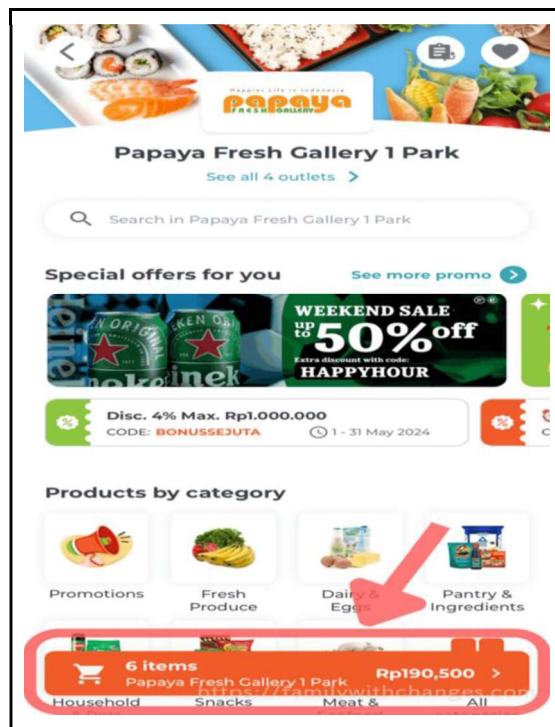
Happier Life in Indonesia
papaya
FRESH GALLERY

Papaya Fresh Gallery 1 Park

See all 4 outlets >

Search in Papaya Fresh Gallery 1 Park

Special offers for you

See more promo >

KEN ORIGINAL
EKEN O
neke
inek

WEEKEND SALE
up to 50% off
Extra discount with code:
HAPPYHOUR

Disc. 4% Max. Rp1.000.000
CODE: BONUSSEJUTA
1 - 31 May 2024

Products by category

Promotions

Fresh Produce

Dairy & Eggs

Pantry & Ingredients

6 items
Papaya Fresh Gallery 1 Park
Rp190,500 >

Household

Snacks

Meat &

All

https://familywithchanges.com